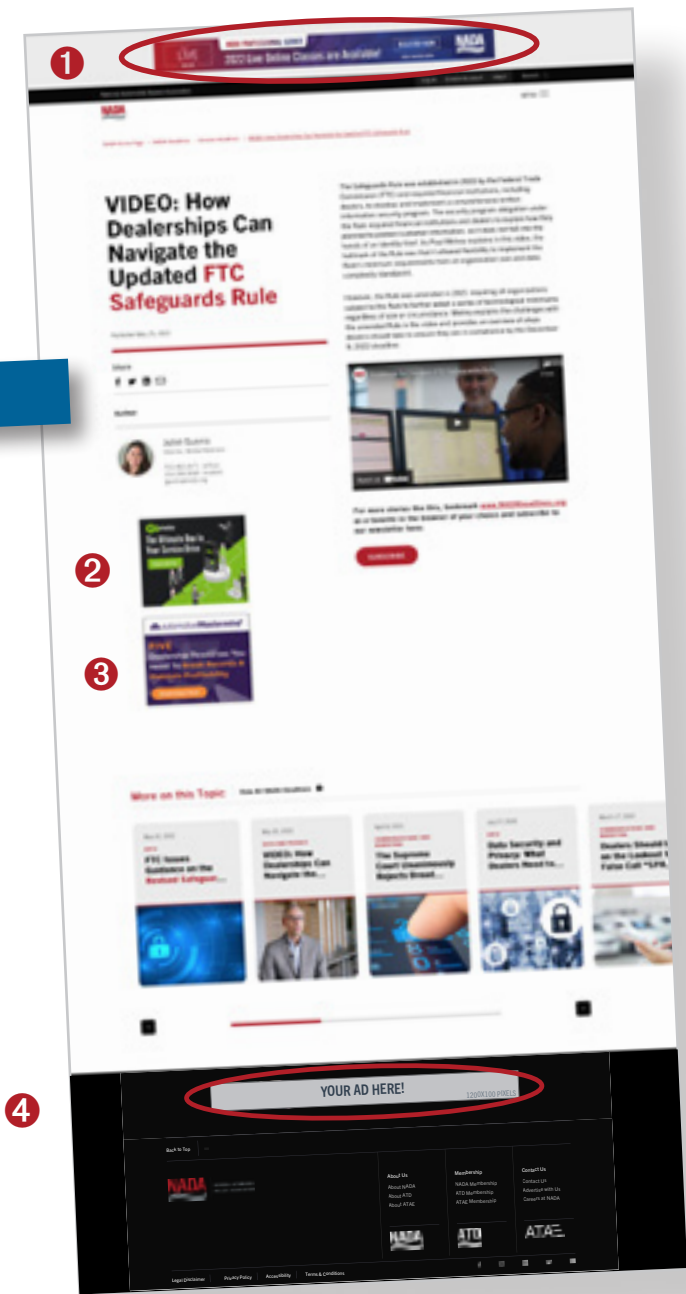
1

2022 Live Online Classes are Available!

NADA

VIDEO: How Dealerships Can Navigate the Updated FTC Safeguards Rule

Share

Author

2

3

More on this Topic:

FTC Issues Guidance on the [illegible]

VIDEO: How Dealerships Can Navigate the...

The Supreme Court Unanimously Rejects Broad...

Data Security and Privacy: What Dealers Need to...

Dealers Should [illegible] on the Lookout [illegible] False Call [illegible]

4

YOUR AD HERE!

1200X100 PIXELS

Back to Top

NADA

About Us
About NADA
About ATD
About ATAE

Membership
NADA Membership
ATD Membership
ATAE Membership

Contact Us
Contact Us
Advertise with Us
Careers at NADA

NADA

ATD

ATAE

Legal Disclaimer
Privacy Policy
Accessibility
Terms & Conditions